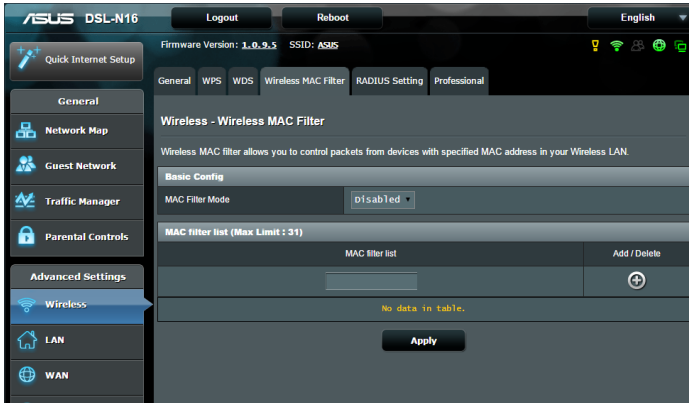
ASUS DSL-N16

Logout

Reboot

English

Quick Internet Setup

Firmware Version: 1.0.9.5 SSID: ASUS

General

Network Map

Guest Network

Traffic Manager

Parental Controls

Advanced Settings

Wireless

LAN

WAN

General WPS WDS Wireless MAC Filter RADIUS Setting Professional

Wireless - Wireless MAC Filter

Wireless MAC filter allows you to control packets from devices with specified MAC address in your Wireless LAN.

| Basic Config | |
|---|---|
| MAC Filter Mode | Disabled |

| MAC filter list (Max Limit : 31) | |
|---|---|
| MAC filter list | Add / Delete |
| | |
| No data in table. | |

Apply